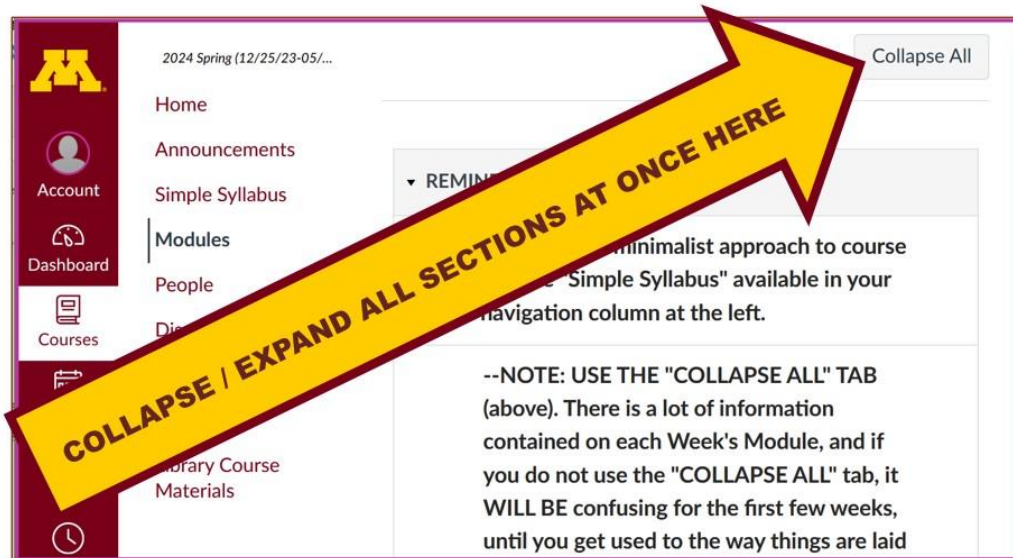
Account

Dashboard

Courses

2024 Spring (12/25/23-05/...

Home

Announcements

Simple Syllabus

Modules

People

Dis

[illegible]ibrary Course Materials

Collapse All

▾ REMIN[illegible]

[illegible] minimalist approach to course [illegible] "Simple Syllabus" available in your navigation column at the left.

--NOTE: USE THE "COLLAPSE ALL" TAB (above). There is a lot of information contained on each Week's Module, and if you do not use the "COLLAPSE ALL" tab, it WILL BE confusing for the first few weeks, until you get used to the way things are laid

COLLAPSE / EXPAND ALL SECTIONS AT ONCE HERE